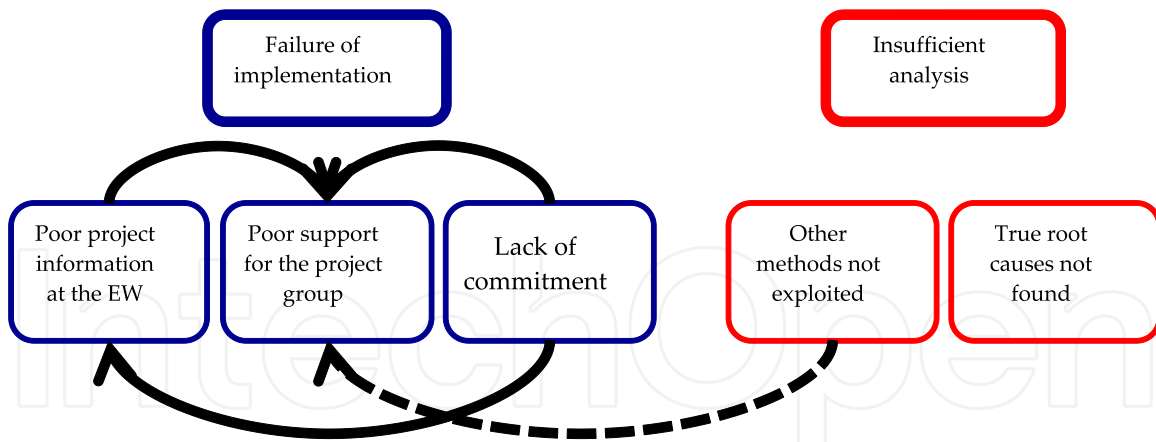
Failure of implementation

Insufficient analysis

Poor project information at the EW

Poor support for the project group

Lack of commitment

Other methods not exploited

True root causes not found

IntechOpen